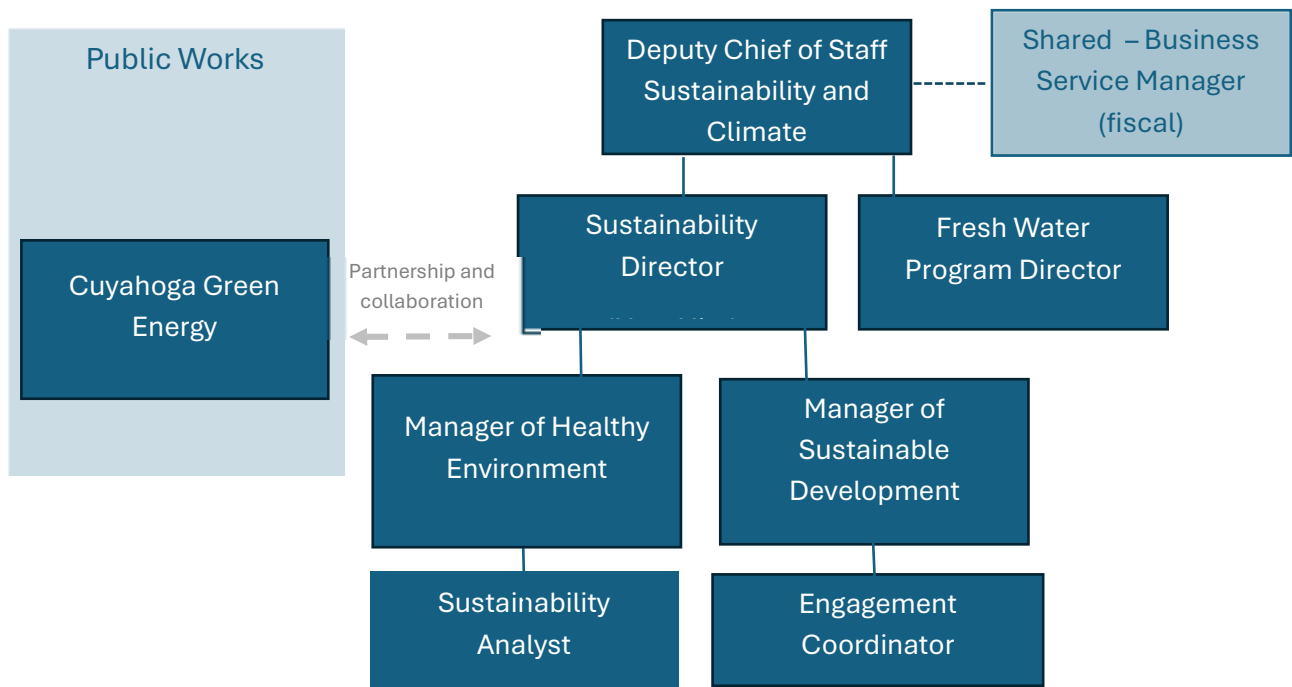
Public Works

Cuyahoga Green Energy

Partnership and collaboration

Deputy Chief of Staff Sustainability and Climate

Shared – Business Service Manager (fiscal)

Sustainability Director

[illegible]

Fresh Water Program Director

Manager of Healthy Environment

Manager of Sustainable Development

Sustainability Analyst

Engagement Coordinator